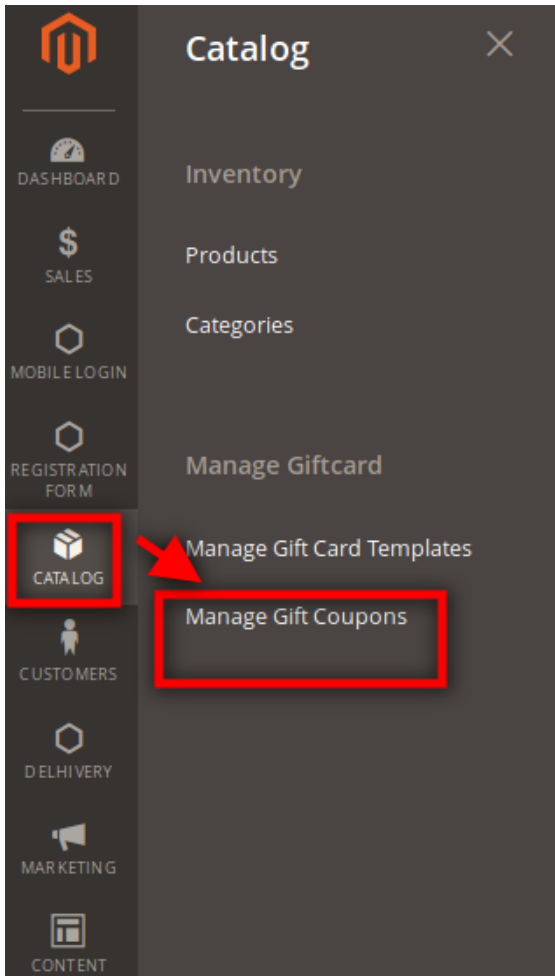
DASHBOARD

SALES

MOBILE LOGIN

REGISTRATION FORM

CATALOG

CUSTOMERS

DELHIVERY

MARKETING

CONTENT

Catalog

Inventory

Products

Categories

Manage Giftcard

Manage Gift Card Templates

Manage Gift Coupons